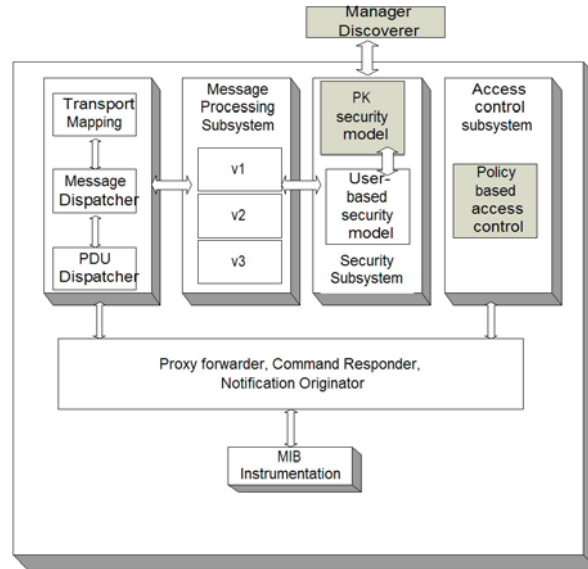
Manager Discoverer

Transport Mapping

Message Dispatcher

PDU Dispatcher

Message Processing Subsystem

v1

v2

v3

PK security model

User-based security model

Security Subsystem

Access control subsystem

Policy based access control

Proxy forwarder, Command Responder, Notification Originator

MIB Instrumentation